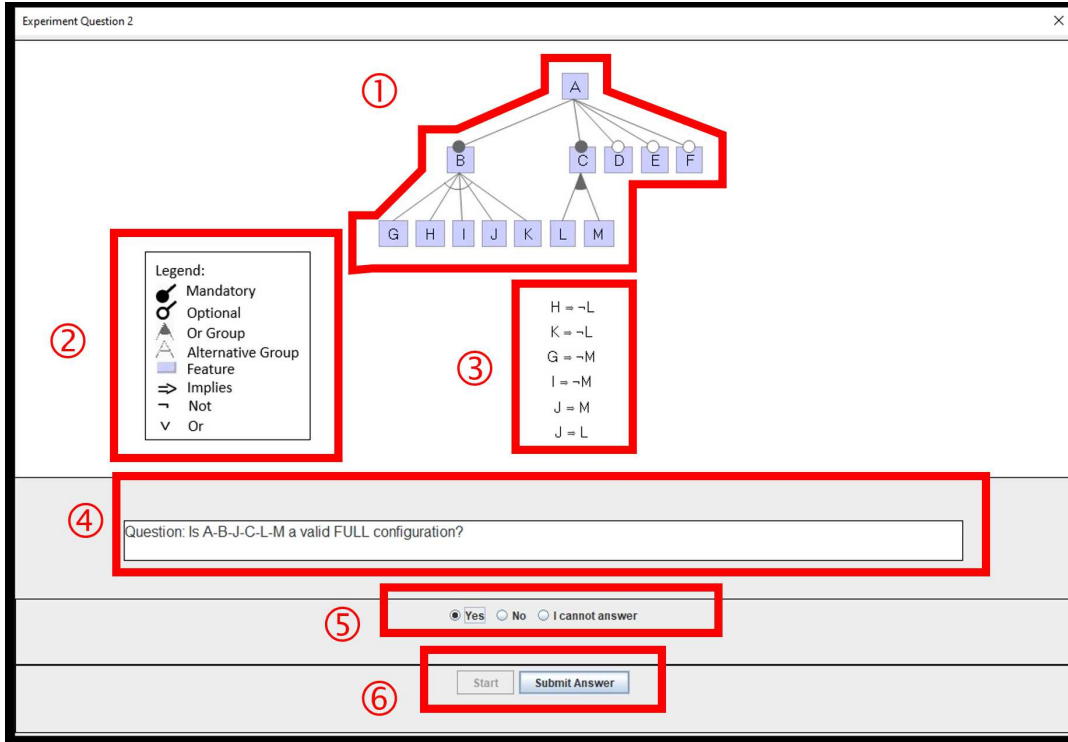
Experiment Question 2

①

A

B

C

D

E

F

G

H

I

J

K

L

M

②

Legend:
Mandatory
Optional
Or Group
Alternative Group
Feature
$\Rightarrow$ Implies
$\neg$ Not
$\vee$ Or

③

$H \Rightarrow \neg L$
$K \Rightarrow \neg L$
$G \Rightarrow \neg M$
$I \Rightarrow \neg M$
$J \Rightarrow M$
$J \Rightarrow L$

④

Question: Is A-B-J-C-L-M a valid FULL configuration?

⑤

Yes No I cannot answer

⑥

Start Submit Answer